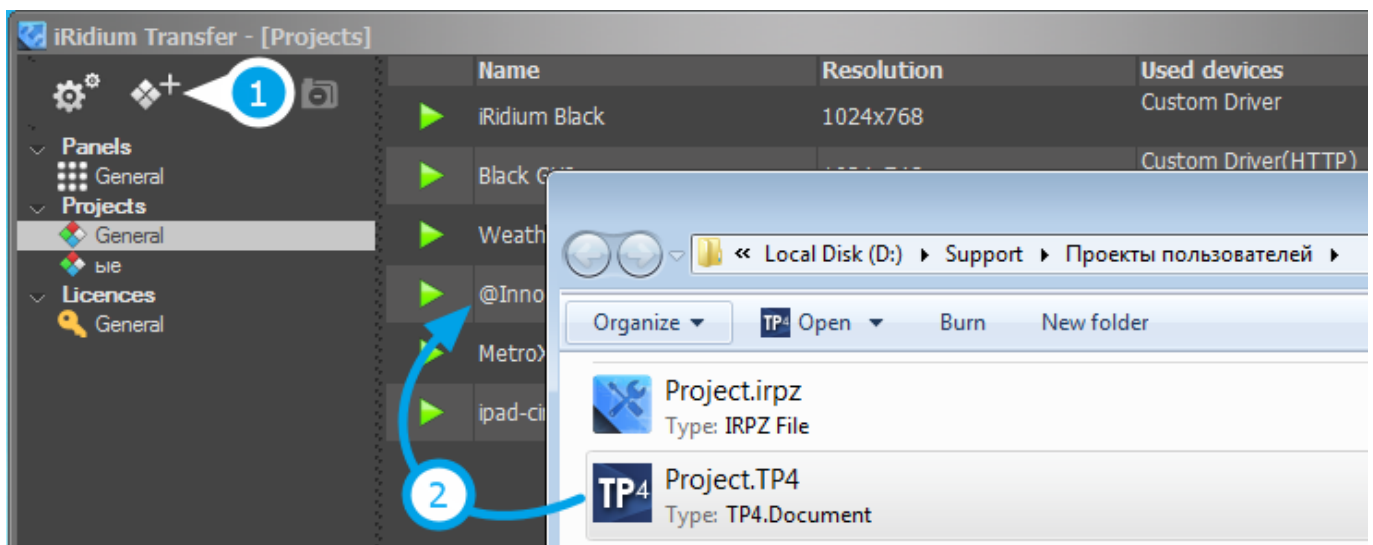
iRidium Transfer - [Projects]

1

Panels
General
Projects
General
ые
Licences
General

| | Name | Resolution | Used devices |
|---|---|---|---|
| | iRidium Black | 1024x768 | Custom Driver |
| | Black G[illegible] | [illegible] | Custom Driver(HTTP) |
| | Weath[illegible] | | |
| | @Inno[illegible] | | |
| | MetroX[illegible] | | |
| | ipad-ci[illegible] | | |

« Local Disk (D:) ▸ Support ▸ Проекты пользователей ▸

Organize ▾ TP4 Open ▾ Burn New folder

Project.irpz
Type: IRPZ File

TP4
Project.TP4
Type: TP4.Document

2